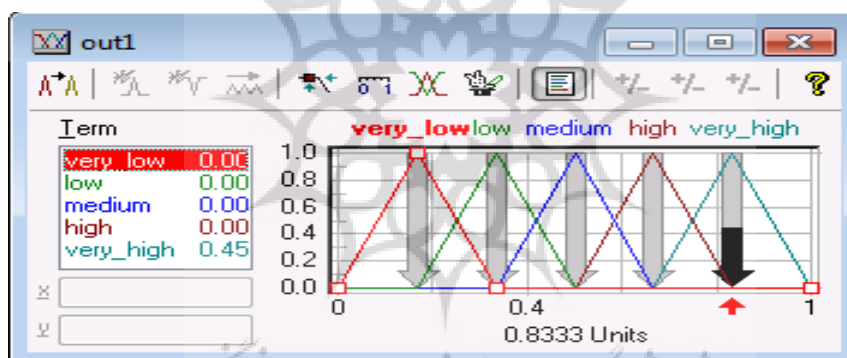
out1

Term

| | |
|---|---|
| very_low | 0.00 |
| low | 0.00 |
| medium | 0.00 |
| high | 0.00 |
| very_high | 0.45 |

x

y

very_low low medium high very_high

1.0
0.8
0.6
0.4
0.2
0.0

0
0.4
1

0.8333 Units